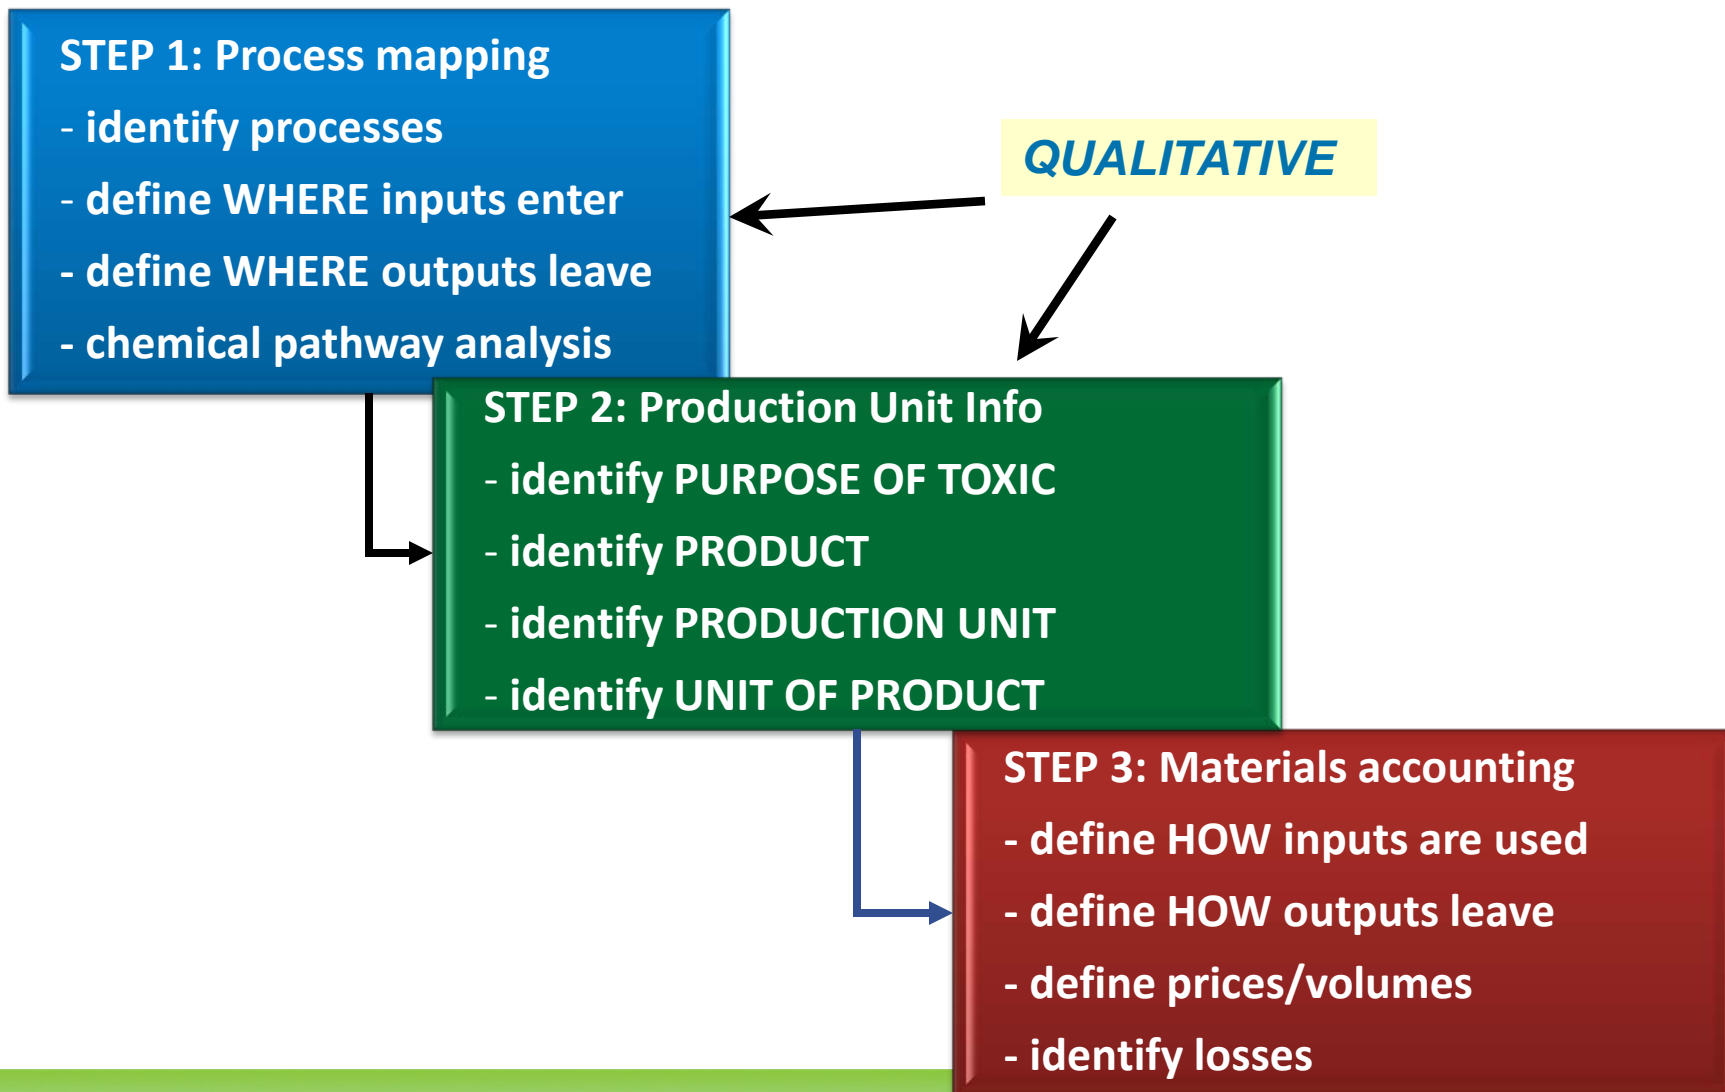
STEP 1: Process mapping
- identify processes
- define WHERE inputs enter
- define WHERE outputs leave
- chemical pathway analysis

QUALITATIVE

STEP 2: Production Unit Info
- identify PURPOSE OF TOXIC
- identify PRODUCT
- identify PRODUCTION UNIT
- identify UNIT OF PRODUCT

STEP 3: Materials accounting
- define HOW inputs are used
- define HOW outputs leave
- define prices/volumes
- identify losses